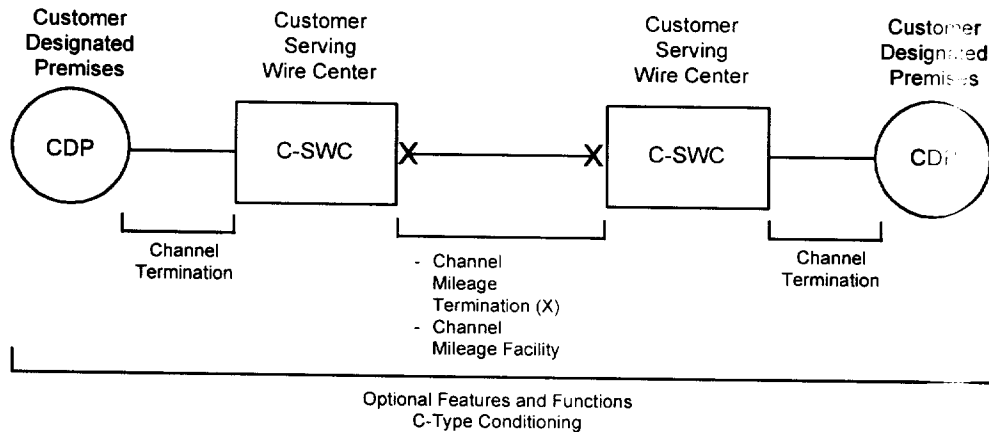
Customer Designated Premises

CDP

Customer Serving Wire Center

C-SWC

X

X

Customer Serving Wire Center

C-SWC

Custo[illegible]er Design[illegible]ed Premis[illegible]s

CD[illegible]

Channel Termination

- Channel Mileage Termination (X)
- Channel Mileage Facility

Channel Termination

Optional Features and Functions
C-Type Conditioning